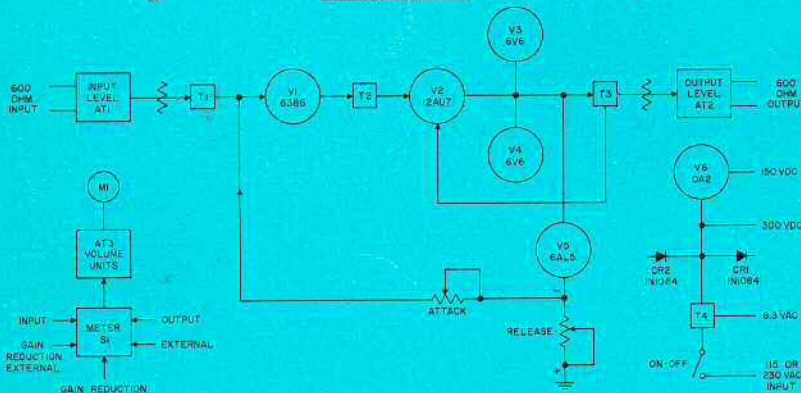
600 OHM INPUT

INPUT LEVEL AT1

T1

V1 6386

T2

V2 12AU7

V3 6V6

V4 6V6

T3

OUTPUT LEVEL AT2

600 OHM OUTPUT

V6 OA2

150 VDC

300 VDC

CR2 IN1084

CR1 IN1084

T4

6.3 VAC

ON-OFF

115 OR 230 VAC INPUT

V5 6AL5

ATTACK

RELEASE

M1

AT3 VOLUME UNITS

INPUT

METER S1

OUTPUT

GAIN REDUCTION EXTERNAL

EXTERNAL

GAIN REDUCTION